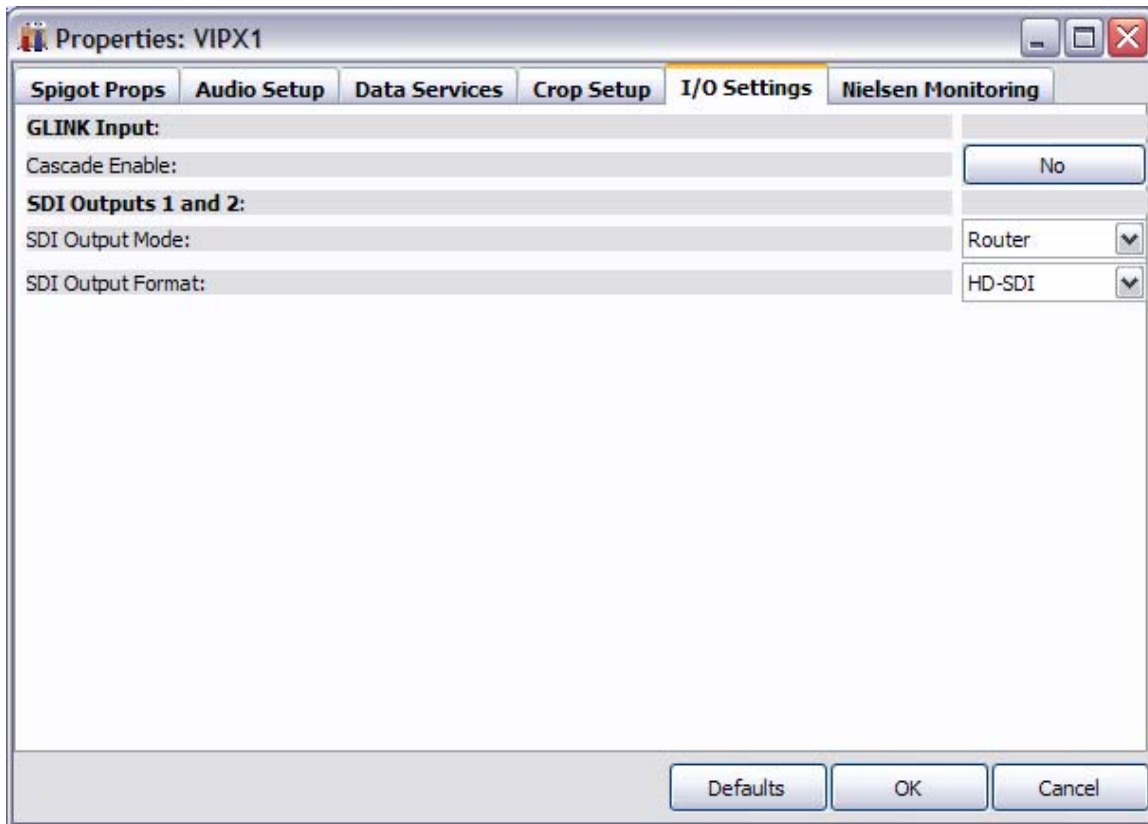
Properties: VIPX1

Spigot Props | Audio Setup | Data Services | Crop Setup | I/O Settings | Nielsen Monitoring

GLINK Input:

Cascade Enable: No

SDI Outputs 1 and 2:

SDI Output Mode: Router

SDI Output Format: HD-SDI

Defaults OK Cancel